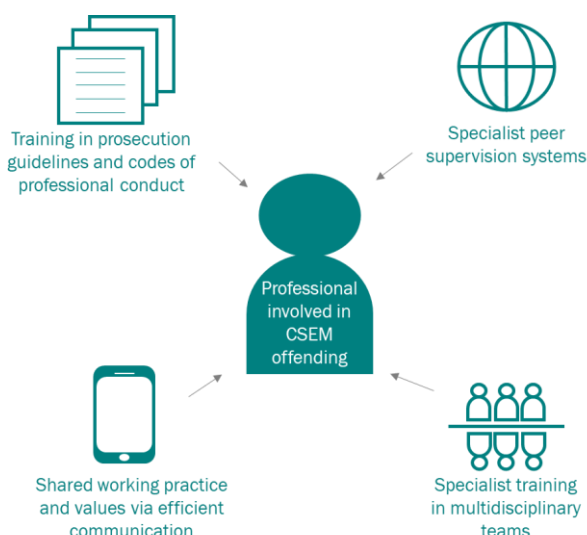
Training in prosecution guidelines and codes of professional conduct

Specialist peer supervision systems

Professional involved in CSEM offending

Shared working practice and values via efficient communication

Specialist training in multidisciplinary teams